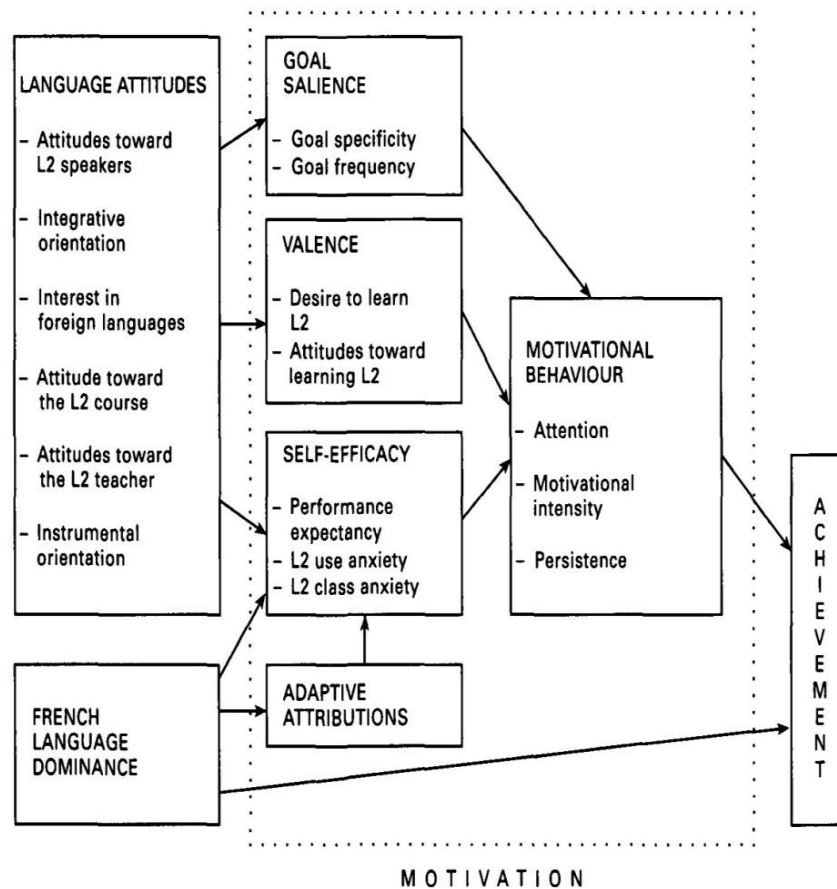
LANGUAGE ATTITUDES

- Attitudes toward L2 speakers
- Integrative orientation
- Interest in foreign languages
- Attitude toward the L2 course
- Attitudes toward the L2 teacher
- Instrumental orientation

GOAL SALIENCE

- Goal specificity
- Goal frequency

VALENCE

- Desire to learn L2
- Attitudes toward learning L2

SELF-EFFICACY

- Performance expectancy
- L2 use anxiety
- L2 class anxiety

ADAPTIVE ATTRIBUTIONS

FRENCH LANGUAGE DOMINANCE

MOTIVATIONAL BEHAVIOUR

- Attention
- Motivational intensity
- Persistence

A C H I E V E M E N T

MOTIVATION